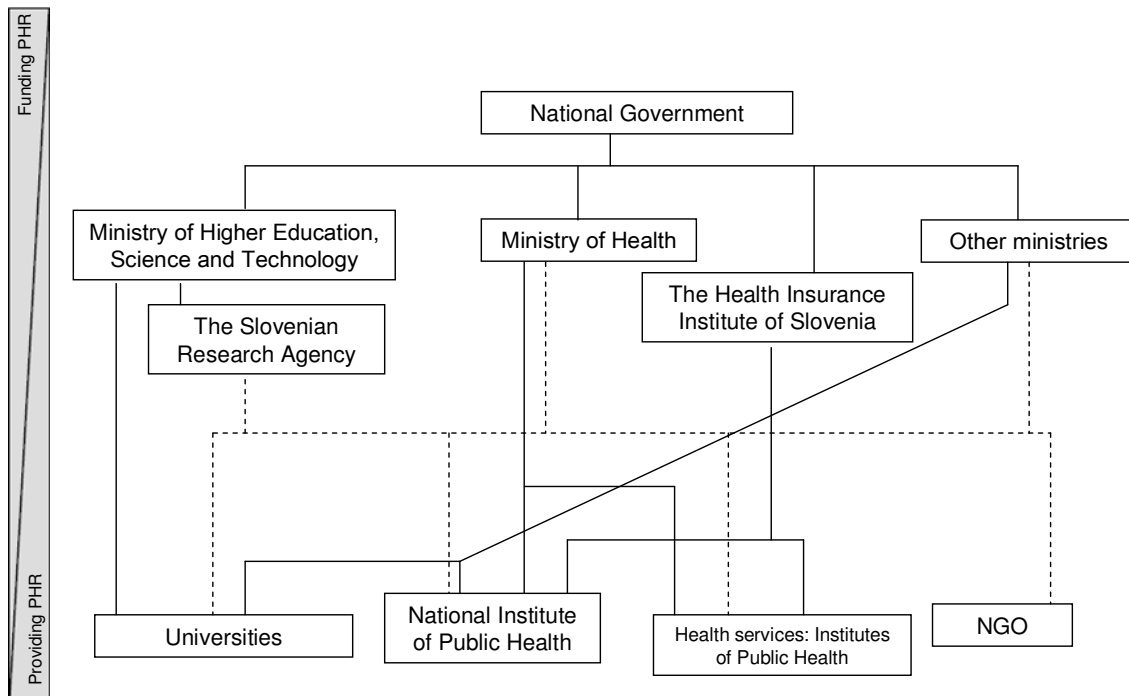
Funding PHR

Providing PHR

National Government

Ministry of Higher Education, Science and Technology

Ministry of Health

Other ministries

The Health Insurance Institute of Slovenia

The Slovenian Research Agency

Universities

National Institute of Public Health

Health services: Institutes of Public Health

NGO